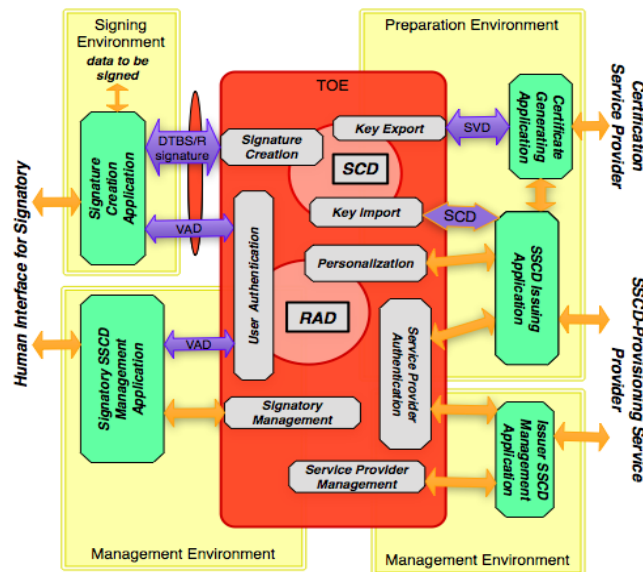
Signing Environment

data to be signed

Preparation Environment

TOE

Certificate Service Provider

Human Interface for Signatory

Signature Creation Application

DTBS/R signature

Signature Creation

Key Export

SVD

Certificate Generating Application

SCD

Key Import

SCD

VAD

User Authentication

Personalization

SSCD Issuing Application

SSCD-Provisioning Service Provider

RAD

VAD

Signatory SSCD Management Application

Service Provider Authentication

Signatory Management

Issuer SSCD Management Application

Service Provider Management

Management Environment

Management Environment